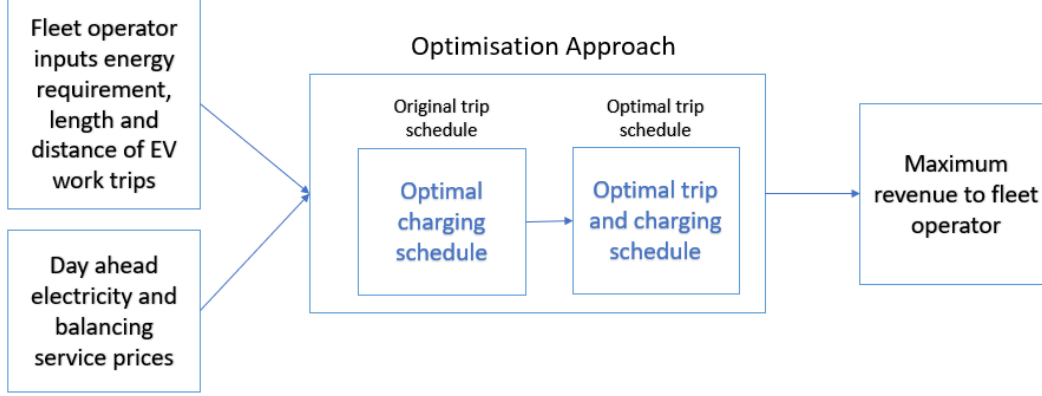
Fleet operator inputs energy requirement, length and distance of EV work trips

Day ahead electricity and balancing service prices

Optimisation Approach

Original trip schedule

Optimal charging schedule

Optimal trip schedule

Optimal trip and charging schedule

Maximum revenue to fleet operator